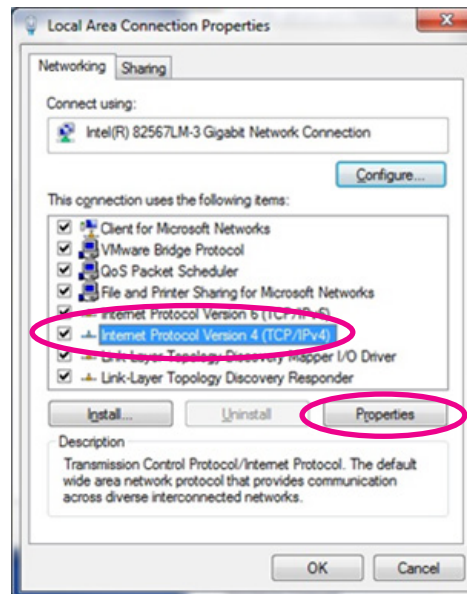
Local Area Connection Properties

Networking | Sharing

Connect using:

Intel(R) 82567LM-3 Gigabit Network Connection

Configure...

This connection uses the following items:

Client for Microsoft Networks
VMware Bridge Protocol
QoS Packet Scheduler
File and Printer Sharing for Microsoft Networks
Internet Protocol Version 6 (TCP/IPv6)
Internet Protocol Version 4 (TCP/IPv4)
Link-Layer Topology Discovery Mapper I/O Driver
Link-Layer Topology Discovery Responder

Install... | Uninstall | Properties

Description
Transmission Control Protocol/Internet Protocol. The default wide area network protocol that provides communication across diverse interconnected networks.

OK | Cancel